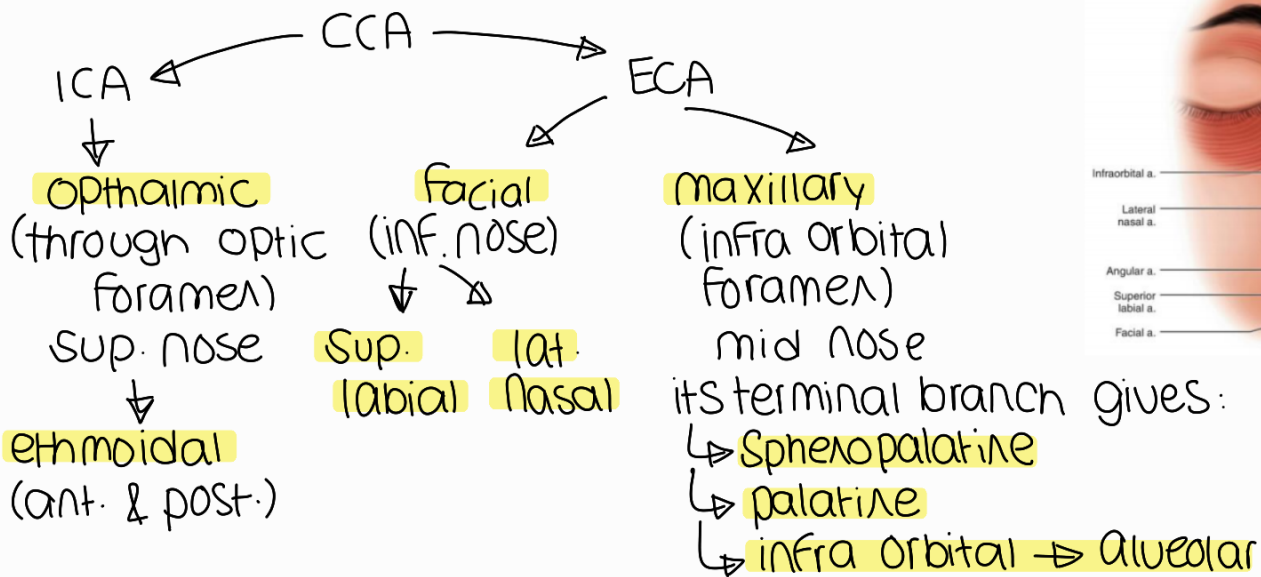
CCA

ICA

opthalmic (through optic foramen) sup. nose

ethmoidal (ant. & post.)

ECA

facial (inf. nose)

sup. labial

lat. nasal

maxillary (infra orbital foramen) mid nose

its terminal branch gives:

Sphenopalatine

palatine

infra orbital → alveolar

Infraorbital a.

Lateral nasal a.

Angular a.

Superior labial a.

Facial a.